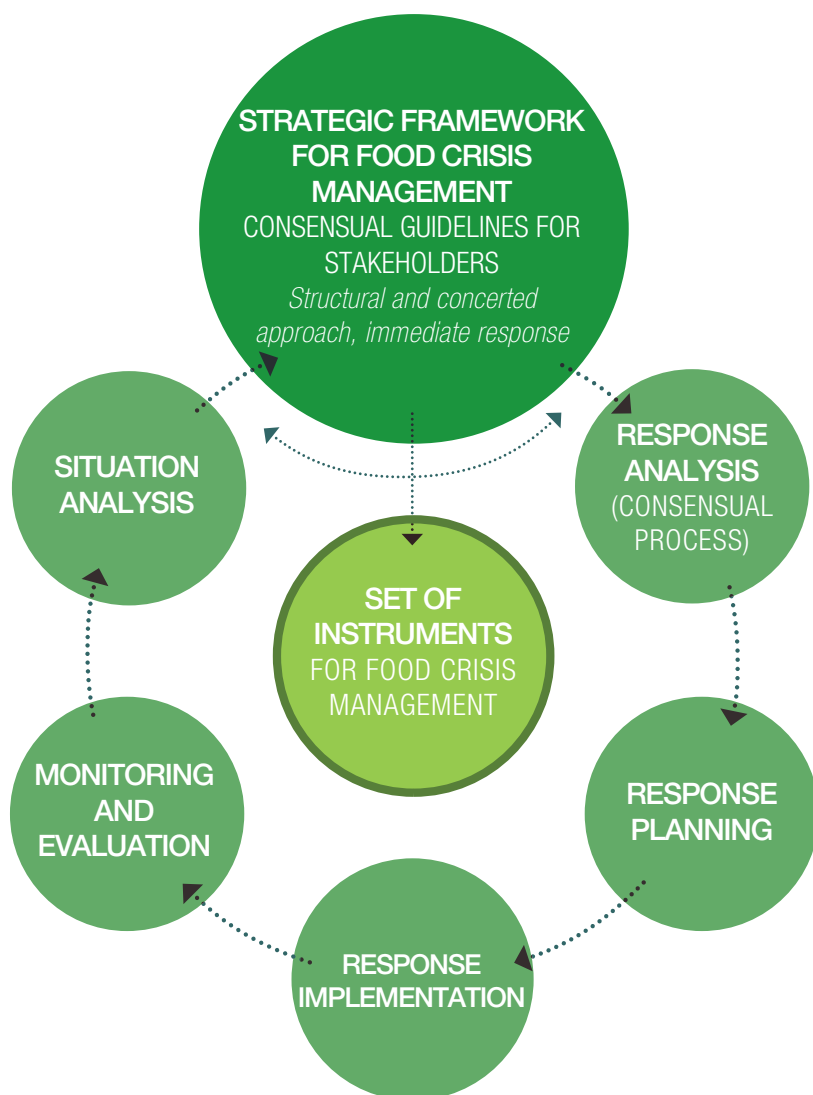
STRATEGIC FRAMEWORK FOR FOOD CRISIS MANAGEMENT
CONSENSUAL GUIDELINES FOR STAKEHOLDERS
Structural and concerted approach, immediate response

SITUATION ANALYSIS

RESPONSE ANALYSIS (CONSENSUAL PROCESS)

SET OF INSTRUMENTS FOR FOOD CRISIS MANAGEMENT

RESPONSE PLANNING

RESPONSE IMPLEMENTATION

MONITORING AND EVALUATION